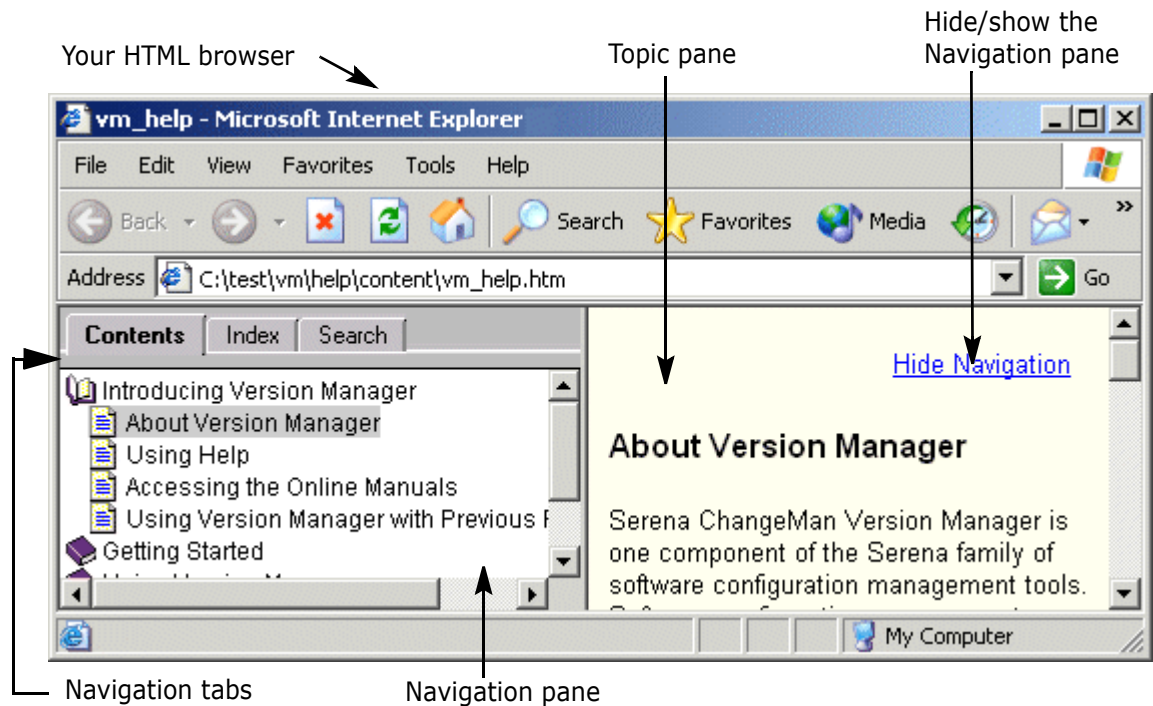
Your HTML browser

Topic pane

Hide/show the Navigation pane

vm_help - Microsoft Internet Explorer

File Edit View Favorites Tools Help

Back Search Favorites Media

Address C:\test\vm\help\content\vm_help.htm Go

Contents Index Search

Introducing Version Manager
About Version Manager
Using Help
Accessing the Online Manuals
Using Version Manager with Previous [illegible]
Getting Started
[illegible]

Hide Navigation

About Version Manager

Serena ChangeMan Version Manager is one component of the Serena family of software configuration management tools. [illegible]

My Computer

Navigation tabs

Navigation pane